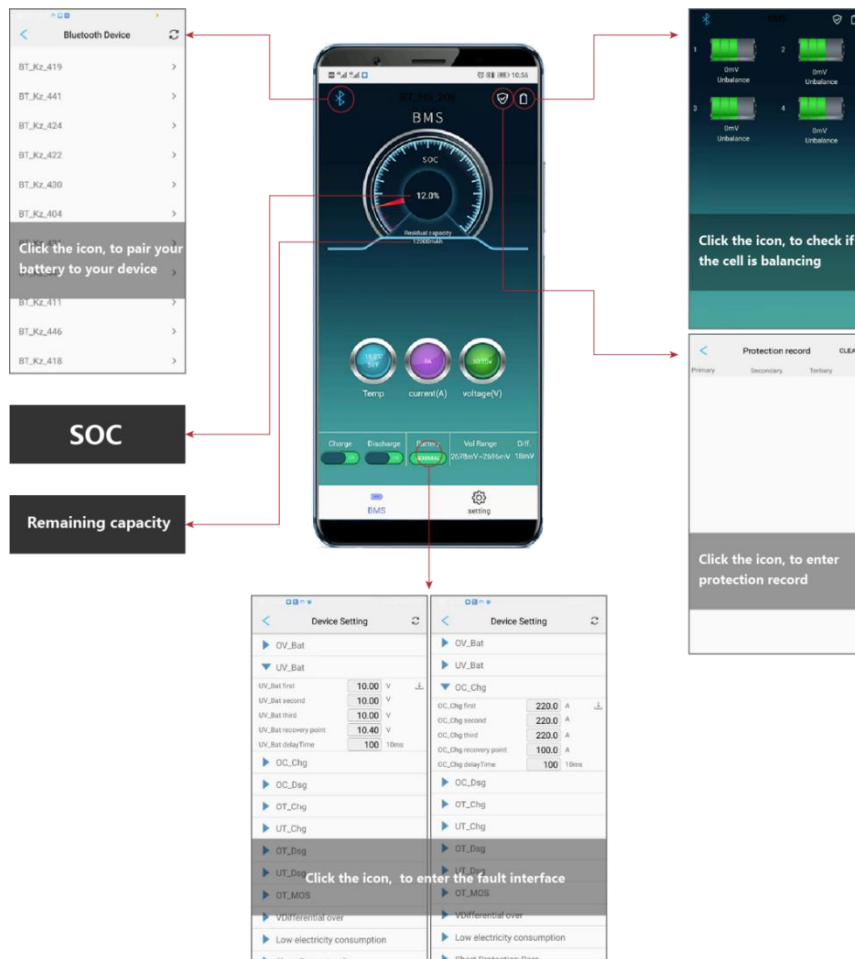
Bluetooth Device

BT_Kz_419
BT_Kz_441
BT_Kz_424
BT_Kz_422
BT_Kz_430
BT_Kz_404
Click the icon, to pair your battery to your device
BT_Kz_411
BT_Kz_446
BT_Kz_418

SOC

Remaining capacity

10:56
BT_Kz_209
BMS
SOC
12.0%
Residual capacity
1200mAh
Temp
current(A)
voltage(V)
Charge
Discharge
Battery
Vol Range
Diff.
2678mV~2696mV
18mV
BMS
setting

BMS
1
0mV
Unbalance
2
0mV
Unbalance
3
0mV
Unbalance
4
0mV
Unbalance
Click the icon, to check if the cell is balancing

Protection record
CLEA
Primary
Secondary
Tertiary
Click the icon, to enter protection record

Device Setting
OV_Bat
UV_Bat
UV_Bat first 10.00 V
UV_Bat second 10.00 V
UV_Bat third 10.00 V
UV_Bat recovery point 10.40 V
UV_Bat delayTime 100 10ms
OC_Chg
OC_Dsg
OT_Chg
UT_Chg
OT_Dsg
UT_Dsg
OT_MOS
VDifferential over
Low electricity consumption

Device Setting
OV_Bat
UV_Bat
OC_Chg
OC_Chg first 220.0 A
OC_Chg second 220.0 A
OC_Chg third 220.0 A
OC_Chg recovery point 100.0 A
OC_Chg delayTime 100 10ms
OC_Dsg
OT_Chg
UT_Chg
OT_Dsg
UT_Dsg
OT_MOS
VDifferential over
Low electricity consumption
Short Protection Para

Click the icon, to enter the fault interface